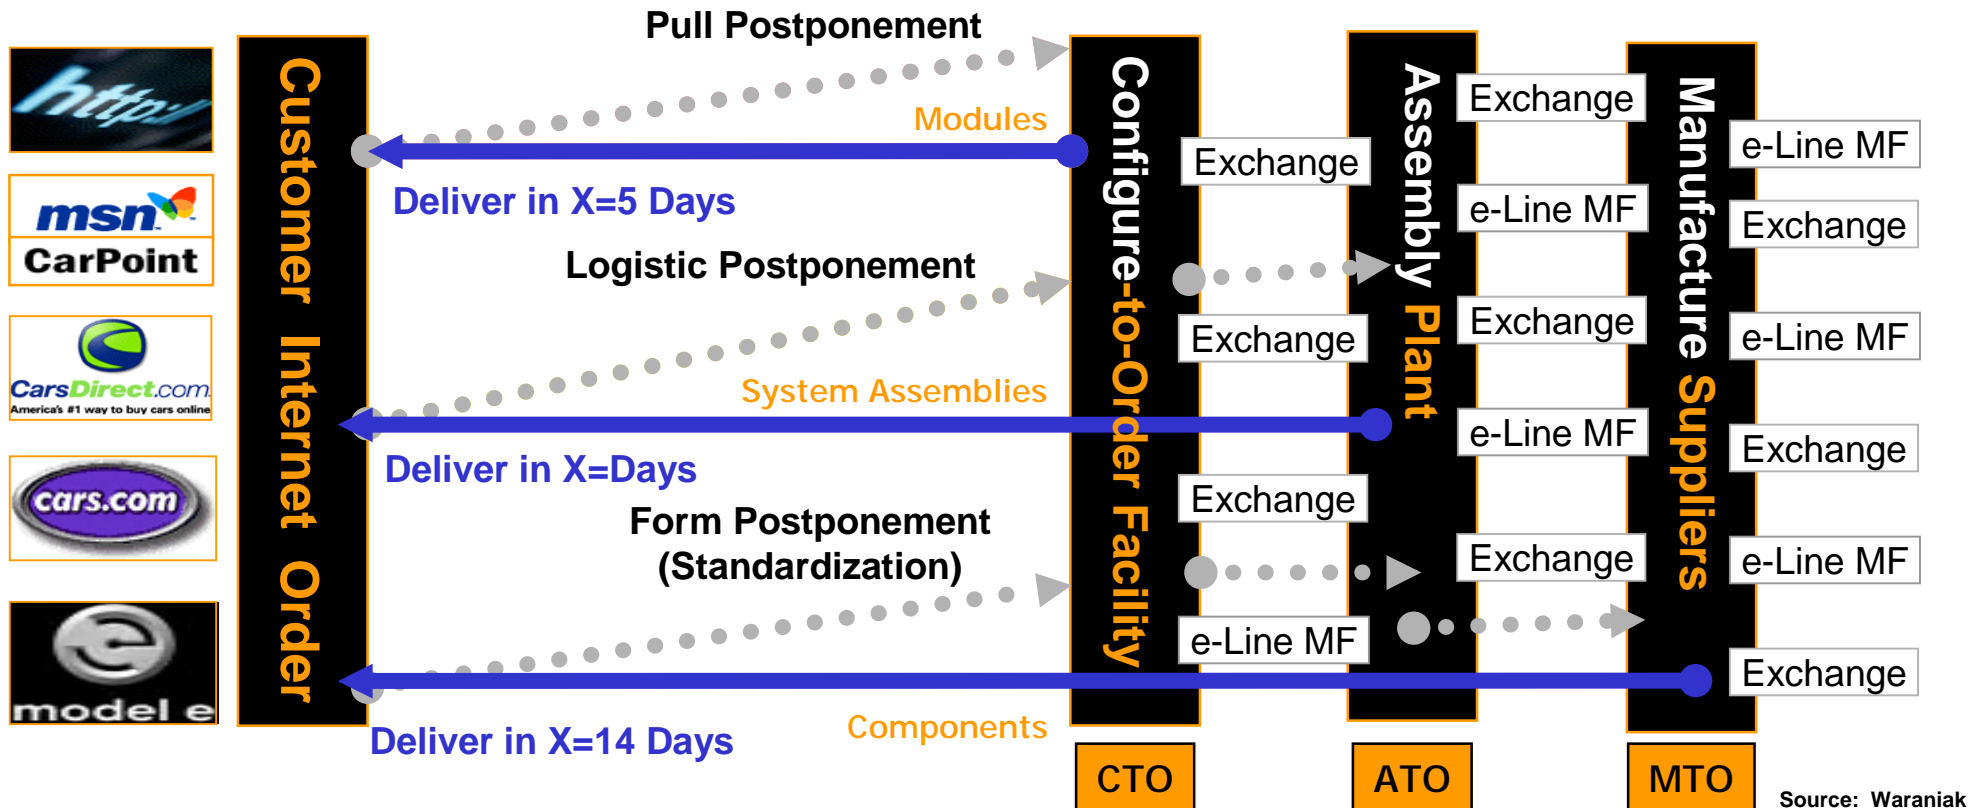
http://

msn CarPoint

CarsDirect.com America's #1 way to buy cars online

cars.com

model e

Customer Internet Order

Pull Postponement

Modules

Deliver in X=5 Days

Logistic Postponement

System Assemblies

Deliver in X=Days

Form Postponement (Standardization)

Components

Deliver in X=14 Days

Configure-to-Order Facility

Exchange

Exchange

Exchange

e-Line MF

Assembly Plant

Exchange

e-Line MF

Exchange

e-Line MF

Exchange

Manufacture Suppliers

e-Line MF

Exchange

e-Line MF

Exchange

e-Line MF

Exchange

CTO

ATO

MTO

Source: Waraniak